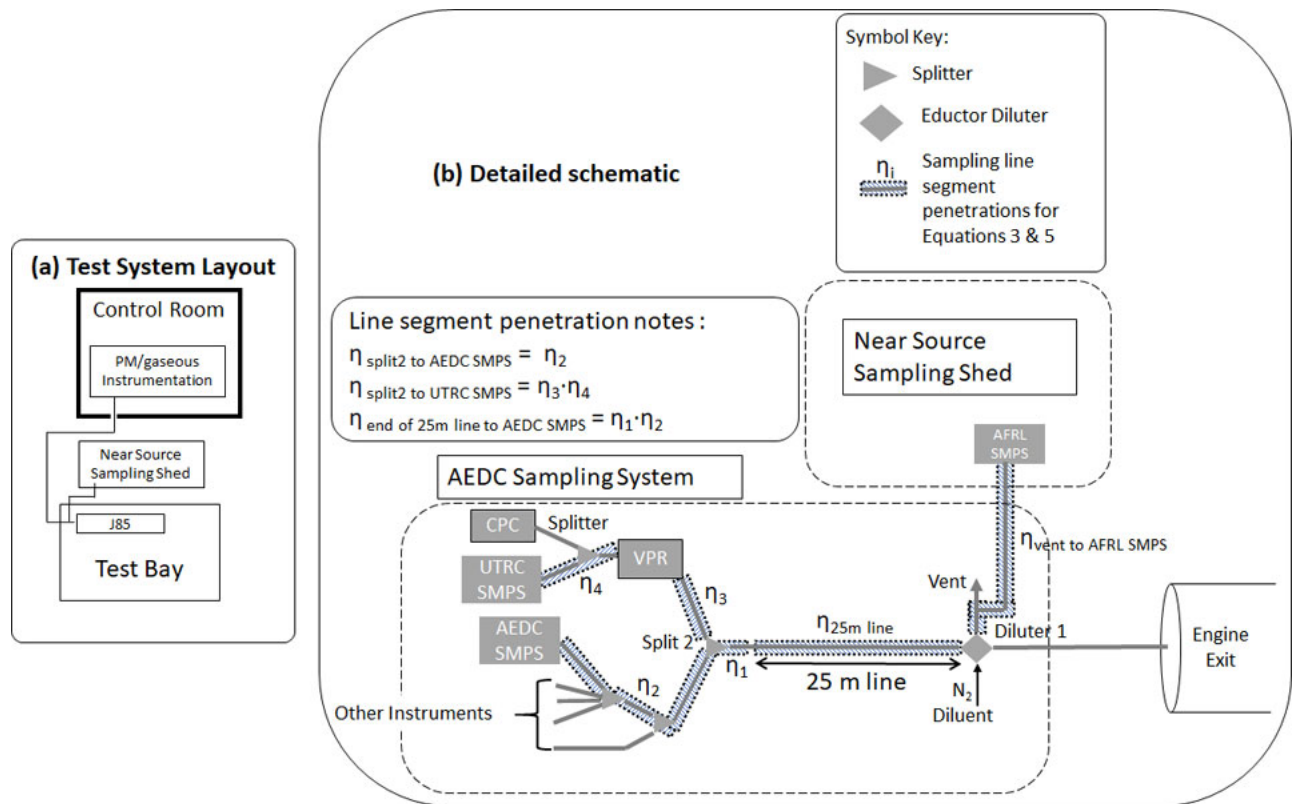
(a) Test System Layout

Control Room

PM/gaseous Instrumentation

Near Source Sampling Shed

J85

Test Bay

(b) Detailed schematic

Symbol Key:

Splitter

Eductor Diluter

$\eta_i$ Sampling line segment penetrations for Equations 3 & 5

Line segment penetration notes :

$\eta_{\text{split2 to AEDC SMPS}} = \eta_2$

$\eta_{\text{split2 to UTRC SMPS}} = \eta_3 \cdot \eta_4$

$\eta_{\text{end of 25m line to AEDC SMPS}} = \eta_1 \cdot \eta_2$

Near Source Sampling Shed

AFRL SMPS

AEDC Sampling System

CPC

Splitter

VPR

UTRC SMPS

$\eta_4$

$\eta_3$

$\eta_{\text{vent to AFRL SMPS}}$

Vent

AEDC SMPS

Split 2

$\eta_{25m\ line}$

Diluter 1

Engine Exit

$\eta_2$

$\eta_1$

25 m line

$N_2$

Diluent

Other Instruments